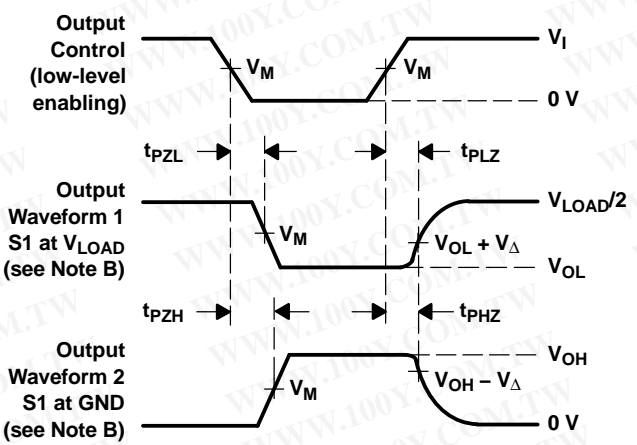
Output Control (low-level enabling)

$V_I$

$V_M$

$V_M$

0 V

$t_{PZL}$

$t_{PLZ}$

Output Waveform 1 S1 at $V_{LOAD}$ (see Note B)

$V_{LOAD}/2$

$V_M$

$V_{OL} + V_\Delta$

$V_{OL}$

$t_{PZH}$

$t_{PHZ}$

Output Waveform 2 S1 at GND (see Note B)

$V_{OH}$

$V_M$

$V_{OH} - V_\Delta$

0 V

WWW.100Y.COM.TW